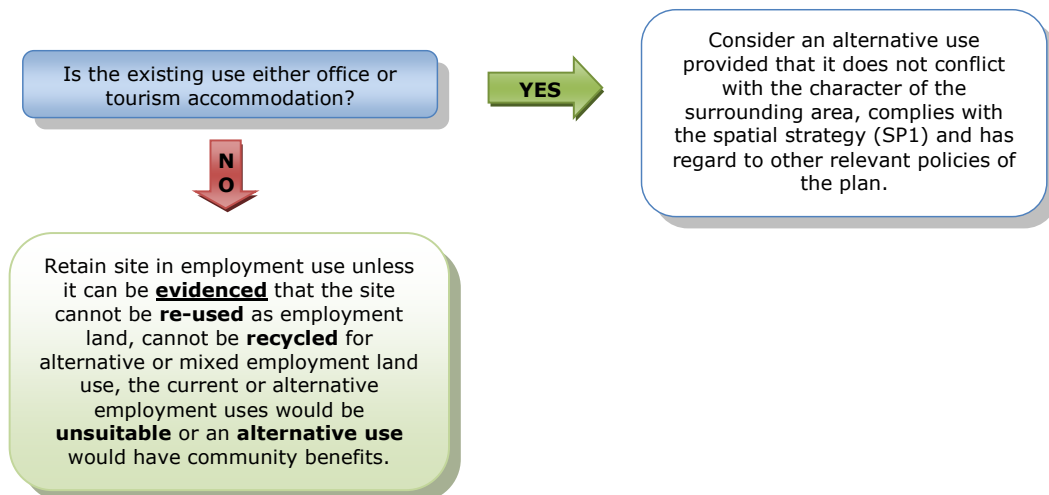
Is the existing use either office or tourism accommodation?

YES

Consider an alternative use provided that it does not conflict with the character of the surrounding area, complies with the spatial strategy (SP1) and has regard to other relevant policies of the plan.

NO

Retain site in employment use unless it can be **evidenced** that the site cannot be **re-used** as employment land, cannot be **recycled** for alternative or mixed employment land use, the current or alternative employment uses would be **unsuitable** or an **alternative use** would have community benefits.